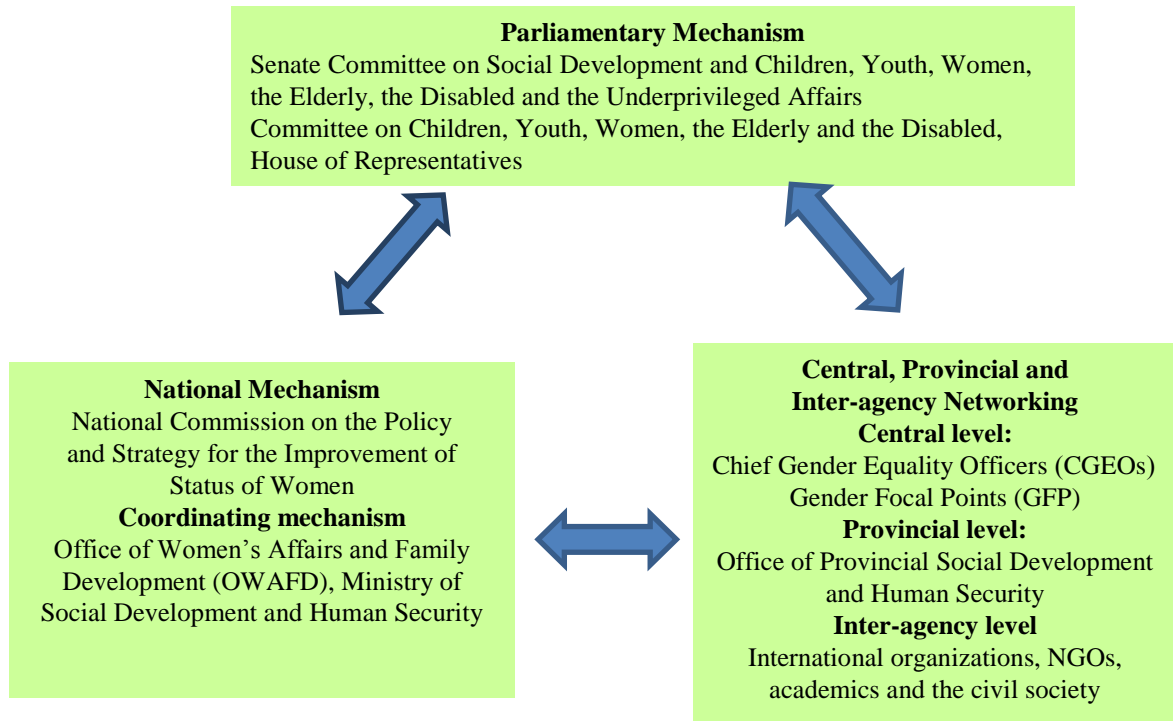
**Parliamentary Mechanism**
Senate Committee on Social Development and Children, Youth, Women, the Elderly, the Disabled and the Underprivileged Affairs
Committee on Children, Youth, Women, the Elderly and the Disabled, House of Representatives

**National Mechanism**
National Commission on the Policy and Strategy for the Improvement of Status of Women
**Coordinating mechanism**
Office of Women's Affairs and Family Development (OWAFD), Ministry of Social Development and Human Security

**Central, Provincial and Inter-agency Networking**
**Central level:**
Chief Gender Equality Officers (CGEOs)
Gender Focal Points (GFP)
**Provincial level:**
Office of Provincial Social Development and Human Security
**Inter-agency level**
International organizations, NGOs, academics and the civil society